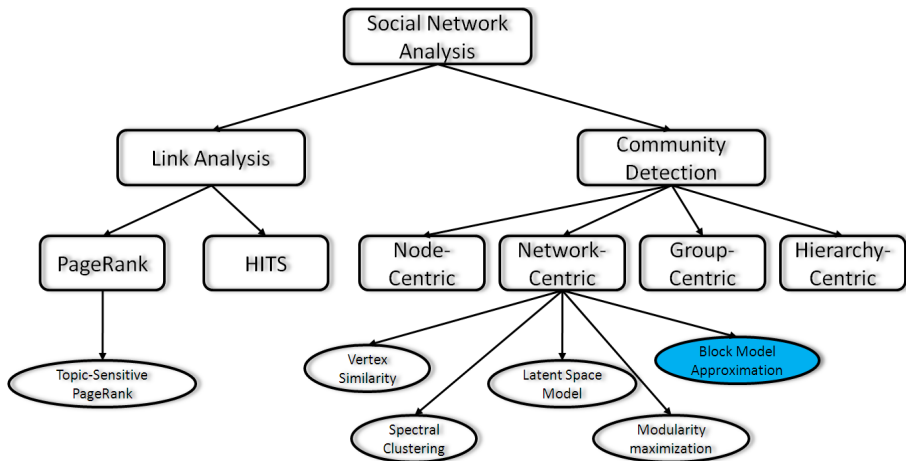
Social Network Analysis

Link Analysis

Community Detection

PageRank

HITS

Node-Centric

Network-Centric

Group-Centric

Hierarchy-Centric

Topic-Sensitive PageRank

Vertex Similarity

Latent Space Model

Block Model Approximation

Spectral Clustering

Modularity maximization